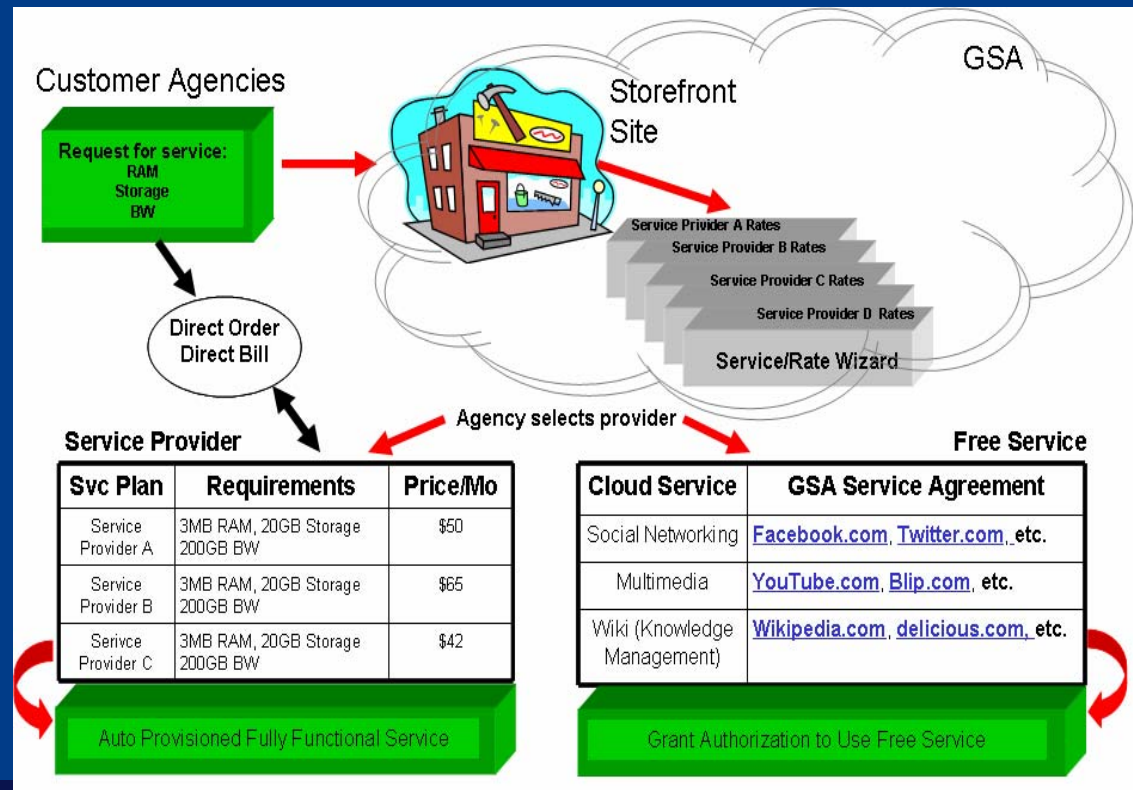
GSA

Customer Agencies

Request for service:
RAM
Storage
BW

Storefront Site

Service Privider A Rates
Service Provider B Rates
Service Provider C Rates
Service Provider D Rates
Service/Rate Wizard

Direct Order
Direct Bill

Agency selects provider

Service Provider

| Svc Plan | Requirements | Price/Mo |
|---|---|---|
| Service Provider A | 3MB RAM, 20GB Storage 200GB BW | \$50 |
| Service Provider B | 3MB RAM, 20GB Storage 200GB BW | \$65 |
| Serivce Provider C | 3MB RAM, 20GB Storage 200GB BW | \$42 |

Auto Provisioned Fully Functional Service

Free Service

| Cloud Service | GSA Service Agreement |
|---|---|
| Social Networking | Facebook.com, Twitter.com, etc. |
| Multimedia | YouTube.com, Blip.com, etc. |
| Wiki (Knowledge Management) | Wikipedia.com, delicious.com, etc. |

Grant Authorization to Use Free Service